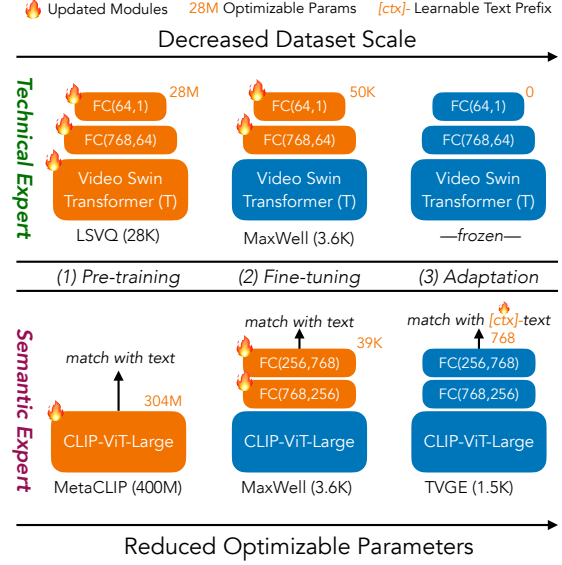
Updated Modules 28M Optimizable Params [ctx]- Learnable Text Prefix

Decreased Dataset Scale

Technical Expert

28M
FC(64,1)
FC(768,64)
Video Swin Transformer (T)
LSVQ (28K)

50K
FC(64,1)
FC(768,64)
Video Swin Transformer (T)
MaxWell (3.6K)

0
FC(64,1)
FC(768,64)
Video Swin Transformer (T)
—frozen—

(1) Pre-training (2) Fine-tuning (3) Adaptation

Semantic Expert

match with text
304M
CLIP-ViT-Large
MetaCLIP (400M)

match with text
39K
FC(256,768)
FC(768,256)
CLIP-ViT-Large
MaxWell (3.6K)

match with [ctx]-text
768
FC(256,768)
FC(768,256)
CLIP-ViT-Large
TVGE (1.5K)

Reduced Optimizable Parameters